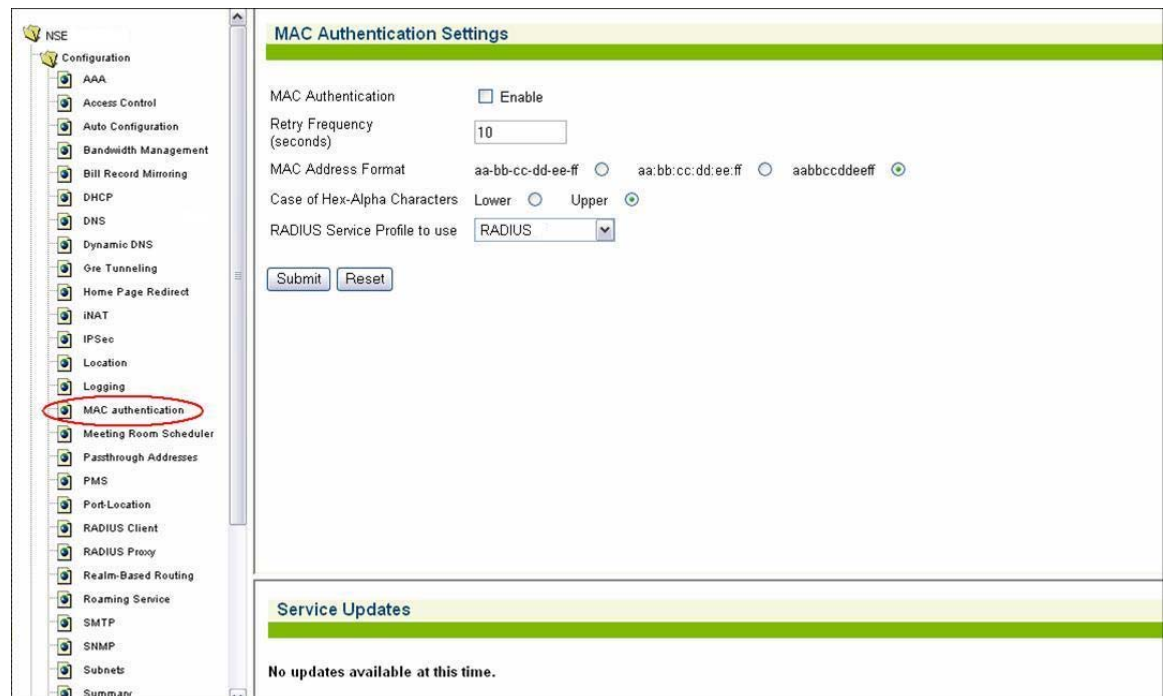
NSE
Configuration
AAA
Access Control
Auto Configuration
Bandwidth Management
Bill Record Mirroring
DHCP
DNS
Dynamic DNS
Gre Tunneling
Home Page Redirect
iNAT
IPSec
Location
Logging
MAC authentication
Meeting Room Scheduler
Passthrough Addresses
PMS
Port-Location
RADIUS Client
RADIUS Proxy
Realm-Based Routing
Roaming Service
SMTP
SNMP
Subnets
Summary

MAC Authentication Settings

MAC Authentication Enable
Retry Frequency (seconds) 10
MAC Address Format aa-bb-cc-dd-ee-ff aa:bb:cc:dd:ee:ff aabbccddeeff
Case of Hex-Alpha Characters Lower Upper
RADIUS Service Profile to use RADIUS

Submit Reset

Service Updates

No updates available at this time.